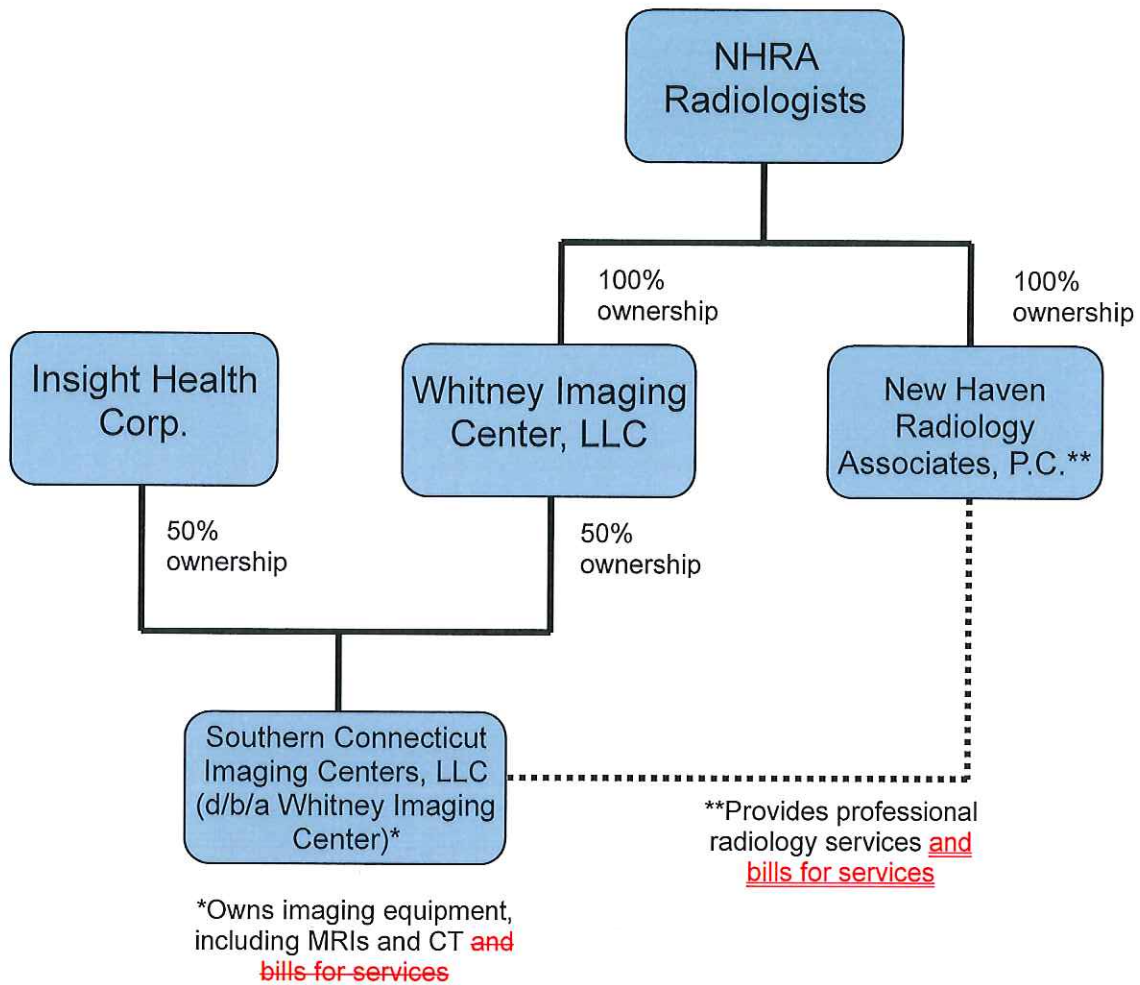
NHRA Radiologists

100% ownership

100% ownership

Insight Health Corp.

Whitney Imaging Center, LLC

New Haven Radiology Associates, P.C.**

50% ownership

50% ownership

Southern Connecticut Imaging Centers, LLC (d/b/a Whitney Imaging Center)*

**Provides professional radiology services and bills for services

*Owns imaging equipment, including MRIs and CT and bills for services